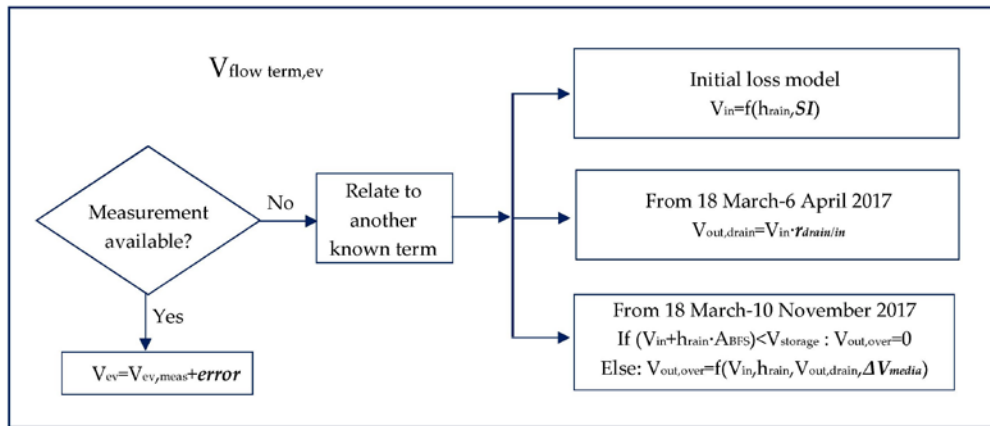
$V_{\text{flow term,ev}}$

Measurement available?

No

Yes

Relate to another known term

$V_{ev}=V_{ev,meas}+\textbf{\textit{error}}$

Initial loss model
$V_{in}=f(h_{rain},\textbf{\textit{SI}})$

From 18 March-6 April 2017
$V_{out,drain}=V_{in}\cdot\textbf{\textit{r}}_{\textbf{\textit{drain/in}}}$

From 18 March-10 November 2017
If $(V_{in}+h_{rain}\cdot A_{BFS})<V_{storage}$ : $V_{out,over}=0$
Else: $V_{out,over}=f(V_{in},h_{rain},V_{out,drain},\boldsymbol{\Delta V_{media}})$